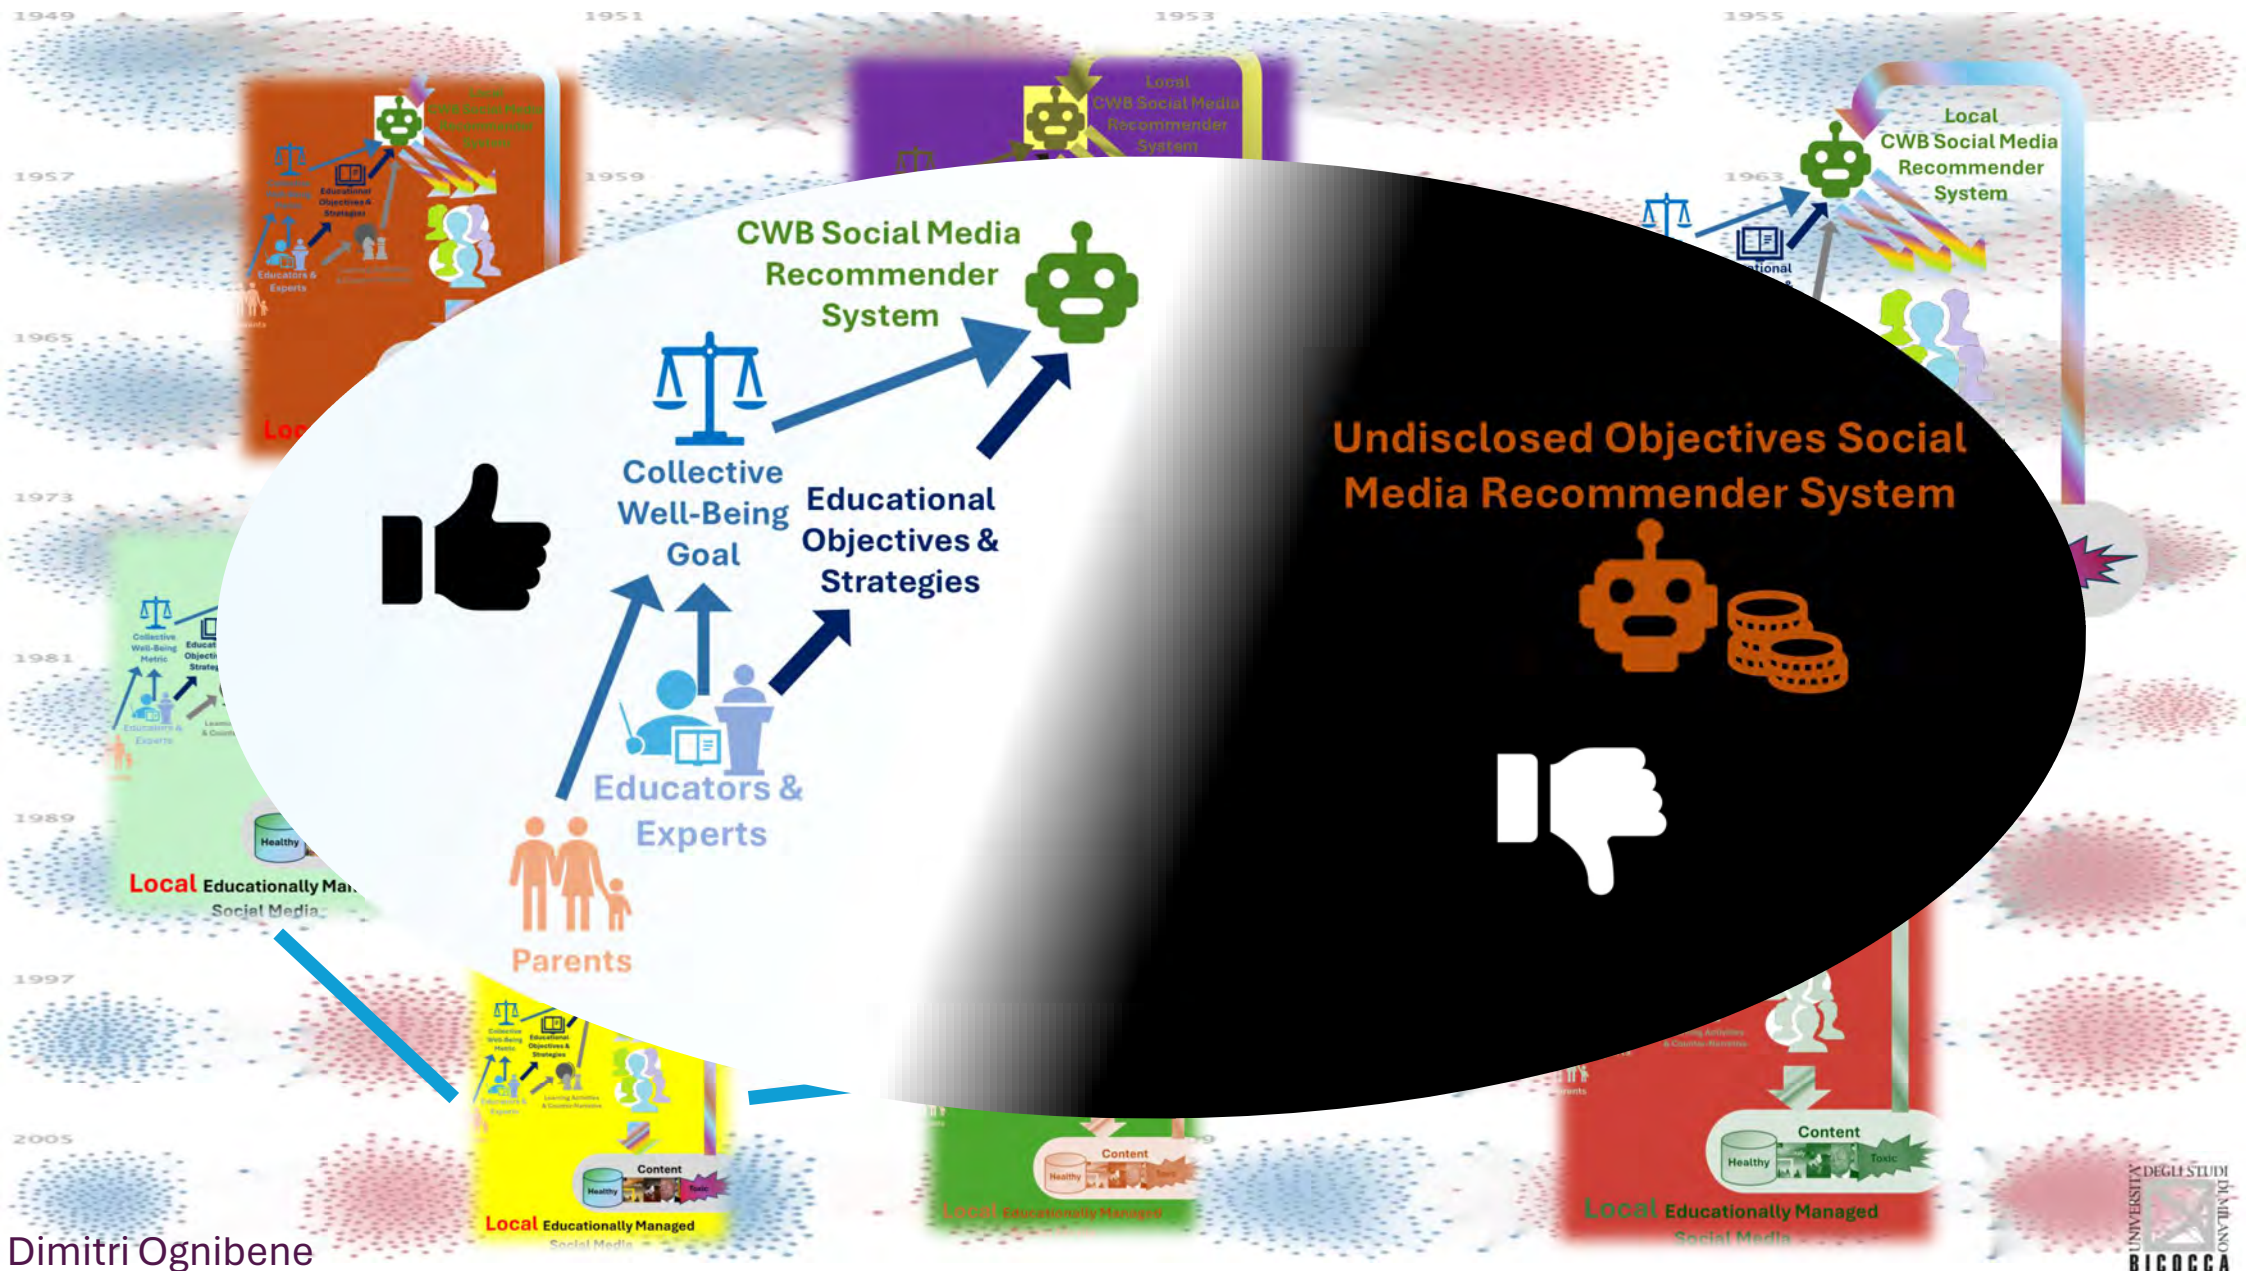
1949
1951
1953
1955
1957
1959
1963
1965
1973
1981
1989
1997
2005

Local
CWB Social Media
Recommender
System

Local
CWB Social Media
Recommender
System

Local
CWB Social Media
Recommender
System

CWB Social Media
Recommender
System

Collective
Well-Being
Goal

Educational
Objectives &
Strategies

Educators &
Experts

Parents

Undisclosed Objectives Social Media Recommender System

Collective Well-Being Metric
Educational Objectives & Strategies
Educators & Experts
Learning Activities & Counter-Narratives

Healthy
Local Educationally Ma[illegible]
Social Media

Content
Healthy
Toxic
Local Educationally Managed
Social Media

Content
Healthy
Local Educationally Managed

Content
Healthy
Toxic
Local Educationally Managed
Social Media

Dimitri Ognibene

UNIVERSITÀ DEGLI STUDI DI MILANO
BICOCCA